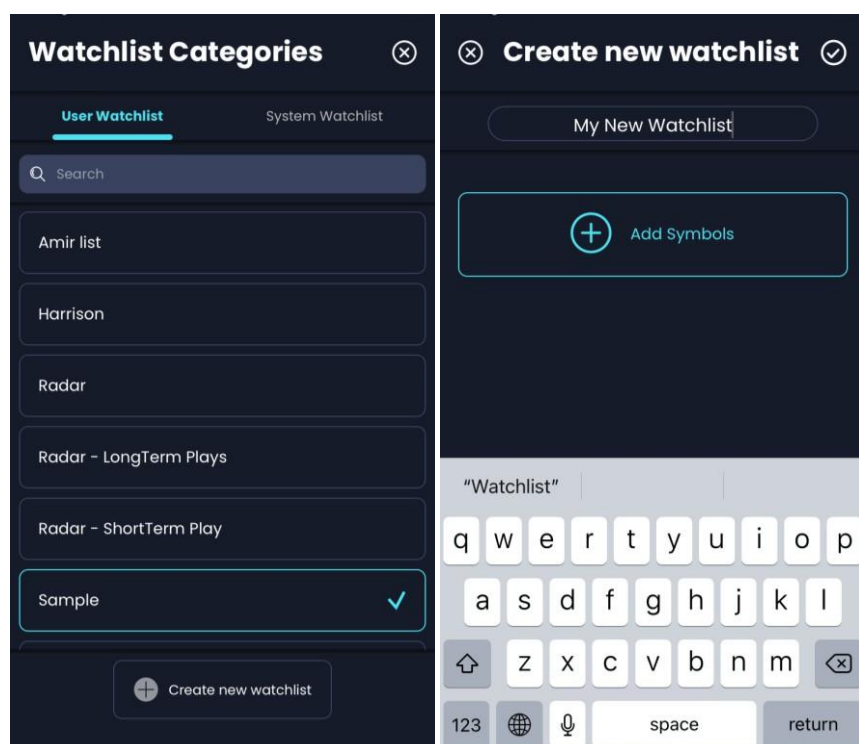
Watchlist Categories

User Watchlist

System Watchlist

Search

Amir list

Harrison

Radar

Radar - LongTerm Plays

Radar - ShortTerm Play

Sample

Create new watchlist

Create new watchlist

My New Watchlist

Add Symbols

"Watchlist"

q w e r t y u i o p

a s d f g h j k l

z x c v b n m

123

space

return